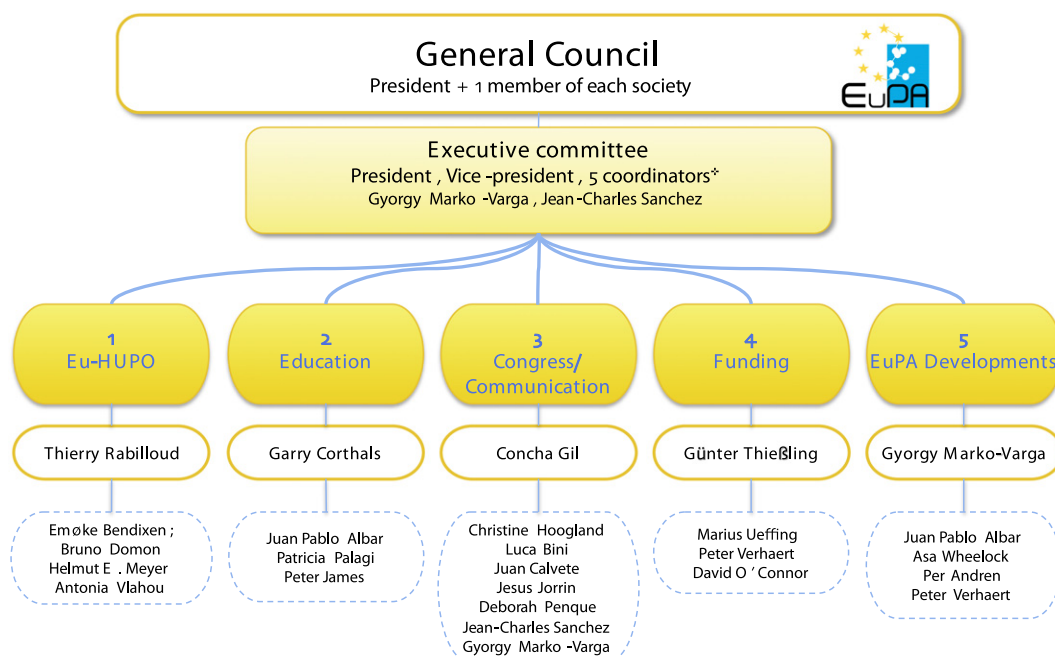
General Council
President + 1 member of each society

EuPA

Executive committee
President , Vice -president , 5 coordinators*
Gyorgy Marko -Varga , Jean-Charles Sanchez

1
Eu-HUPO

Thierry Rabilloud

Emøke Bendixen ;
Bruno Domon
Helmut E . Meyer
Antonia Vlahou

2
Education

Garry Corthals

Juan Pablo Albar
Patricia Palagi
Peter James

3
Congress/
Communication

Concha Gil

Christine Hoogland
Luca Bini
Juan Calvete
Jesus Jorrin
Deborah Penque
Jean-Charles Sanchez
Gyorgy Marko -Varga

4
Funding

Günter Thießling

Marius Ueffing
Peter Verhaert
David O ' Connor

5
EuPA Developments

Gyorgy Marko-Varga

Juan Pablo Albar
Asa Wheelock
Per Andren
Peter Verhaert